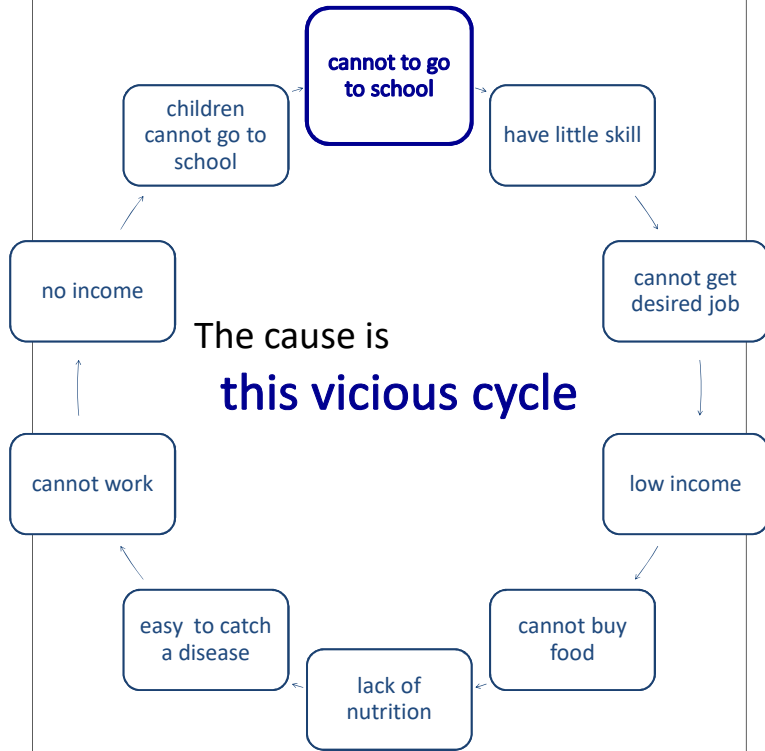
cannot to go to school

have little skill

cannot get desired job

low income

cannot buy food

lack of nutrition

easy  to catch a disease

cannot work

no income

children cannot go to school

The cause is

this vicious cycle